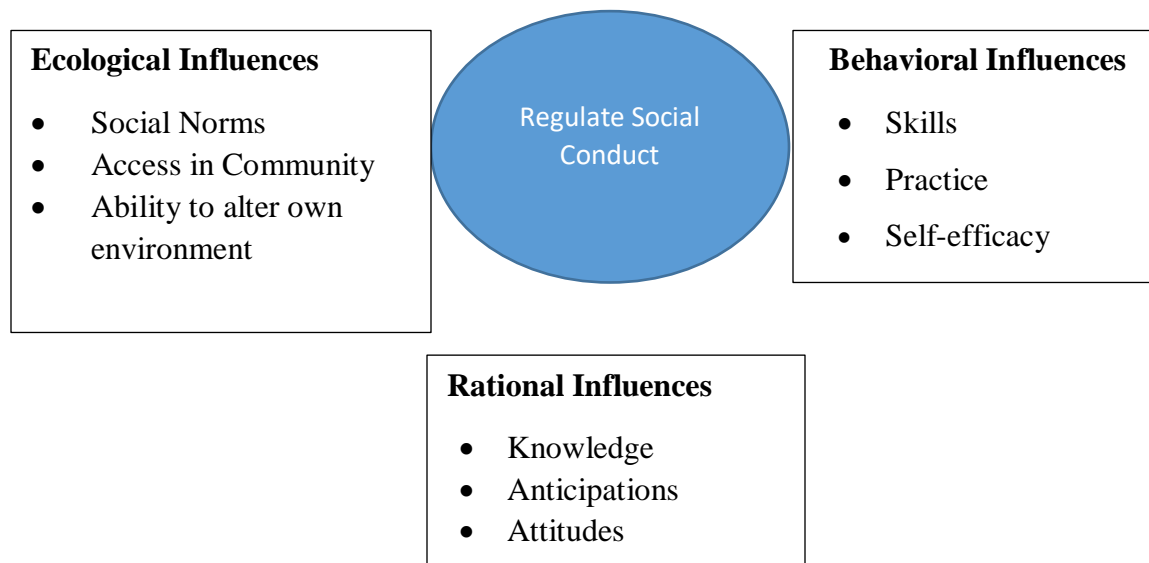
**Ecological Influences**

- Social Norms
- Access in Community
- Ability to alter own environment

Regulate Social Conduct

**Behavioral Influences**

- Skills
- Practice
- Self-efficacy

**Rational Influences**

- Knowledge
- Anticipations
- Attitudes